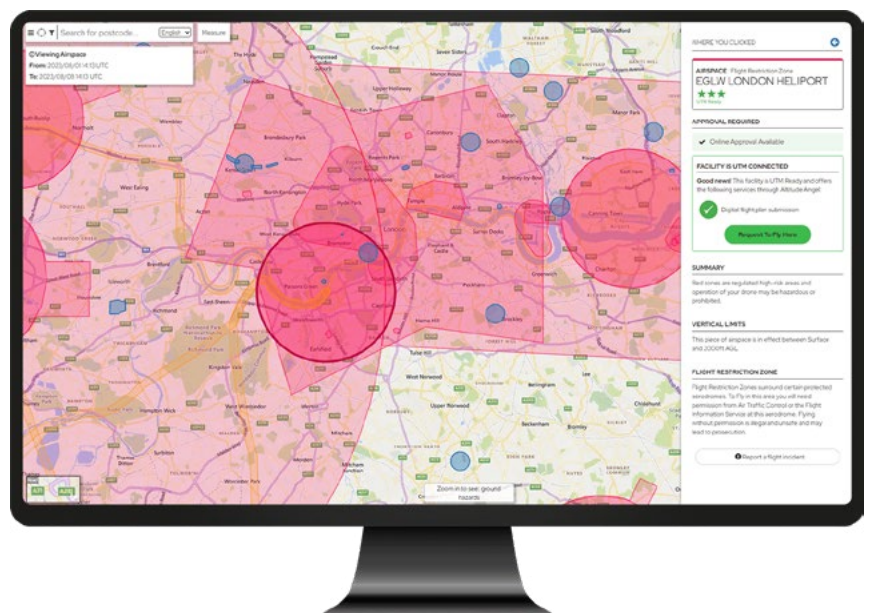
Search for postcode...
English
Measure
Viewing Airspace
From: 2023/08/01 14:13 UTC
To: 2023/08/08 14:13 UTC

South Woodford
Upper Holloway
Brondesbury Park
Kilburn
Canonbury
South Hackney
Bromley-by-Bow
Manor Park
West Ealing
Acton
North Kensington
Temple
Surrey Docks
Canning Town
Brentford
Peckham and Castle
Greenwich
Charlton
Clapham
Brockley
Kingston Vale
Tulse Hill
West Norwood
Upper Norwood
Bellingham
Beckenham
Bromley
Hampton Wick
Surbiton
Zoom in to see: ground hazards

WHERE YOU CLICKED
AIRSPACE · Flight Restriction Zone
EGLW LONDON HELIPORT
★★★
UTM Ready
APPROVAL REQUIRED
Online Approval Available
FACILITY IS UTM CONNECTED
Good news! This facility is UTM Ready and offers the following services through Altitude Angel
Digital flight plan submission
Request To Fly Here
SUMMARY
Red zones are regulated high-risk areas and operation of your drone may be hazardous or prohibited.
VERTICAL LIMITS
This piece of airspace is in effect between Surface and 2000ft AGL
FLIGHT RESTRICTION ZONE
Flight Restriction Zones surround certain protected aerodromes. To fly in this area you will need permission from Air Traffic Control or the Flight Information Service at this aerodrome. Flying without permission is illegal and unsafe and may lead to prosecution.
Report a flight incident